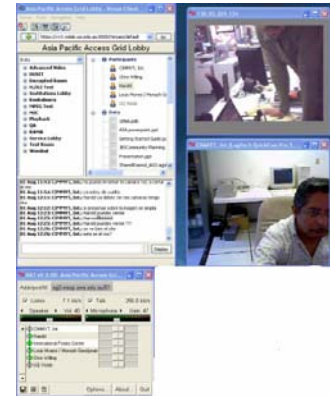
Asia Pacific Access Grid Lobby - Venue Client

Asia Pacific Access Grid Lobby

Advanced Video
Participants
CIMNYT, Int.
Data
Presentation.ppt

Display

Asia Pacific Access Grid Lobby

Listen
Talk
Speaker
Microphone
CIMMYT, Int.

Options... About... Quit